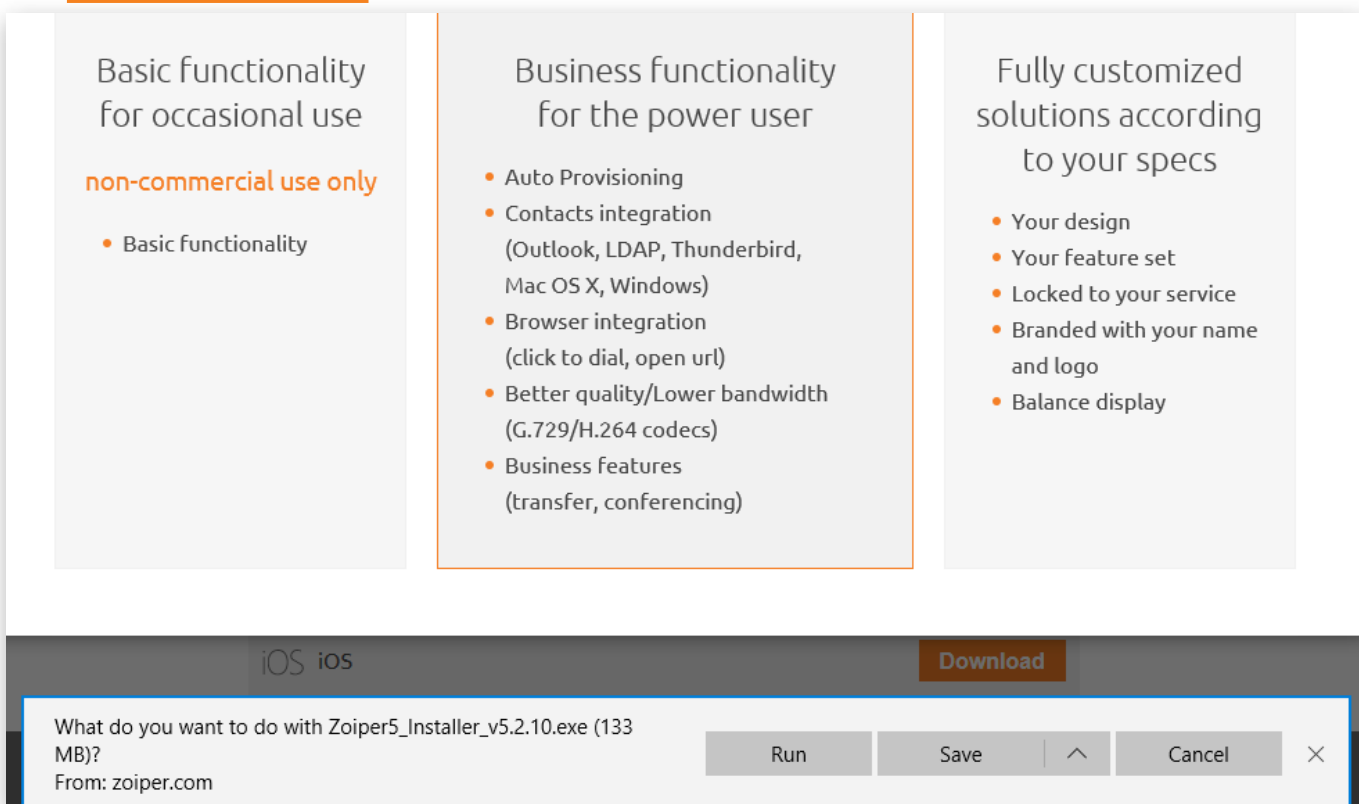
Basic functionality for occasional use

non-commercial use only

- Basic functionality

Business functionality for the power user

- Auto Provisioning
- Contacts integration (Outlook, LDAP, Thunderbird, Mac OS X, Windows)
- Browser integration (click to dial, open url)
- Better quality/Lower bandwidth (G.729/H.264 codecs)
- Business features (transfer, conferencing)

Fully customized solutions according to your specs

- Your design
- Your feature set
- Locked to your service
- Branded with your name and logo
- Balance display

iOS iOS

Download

What do you want to do with Zoiper5_Installer_v5.2.10.exe (133 MB)?
From: zoiper.com

Run

Save

Cancel